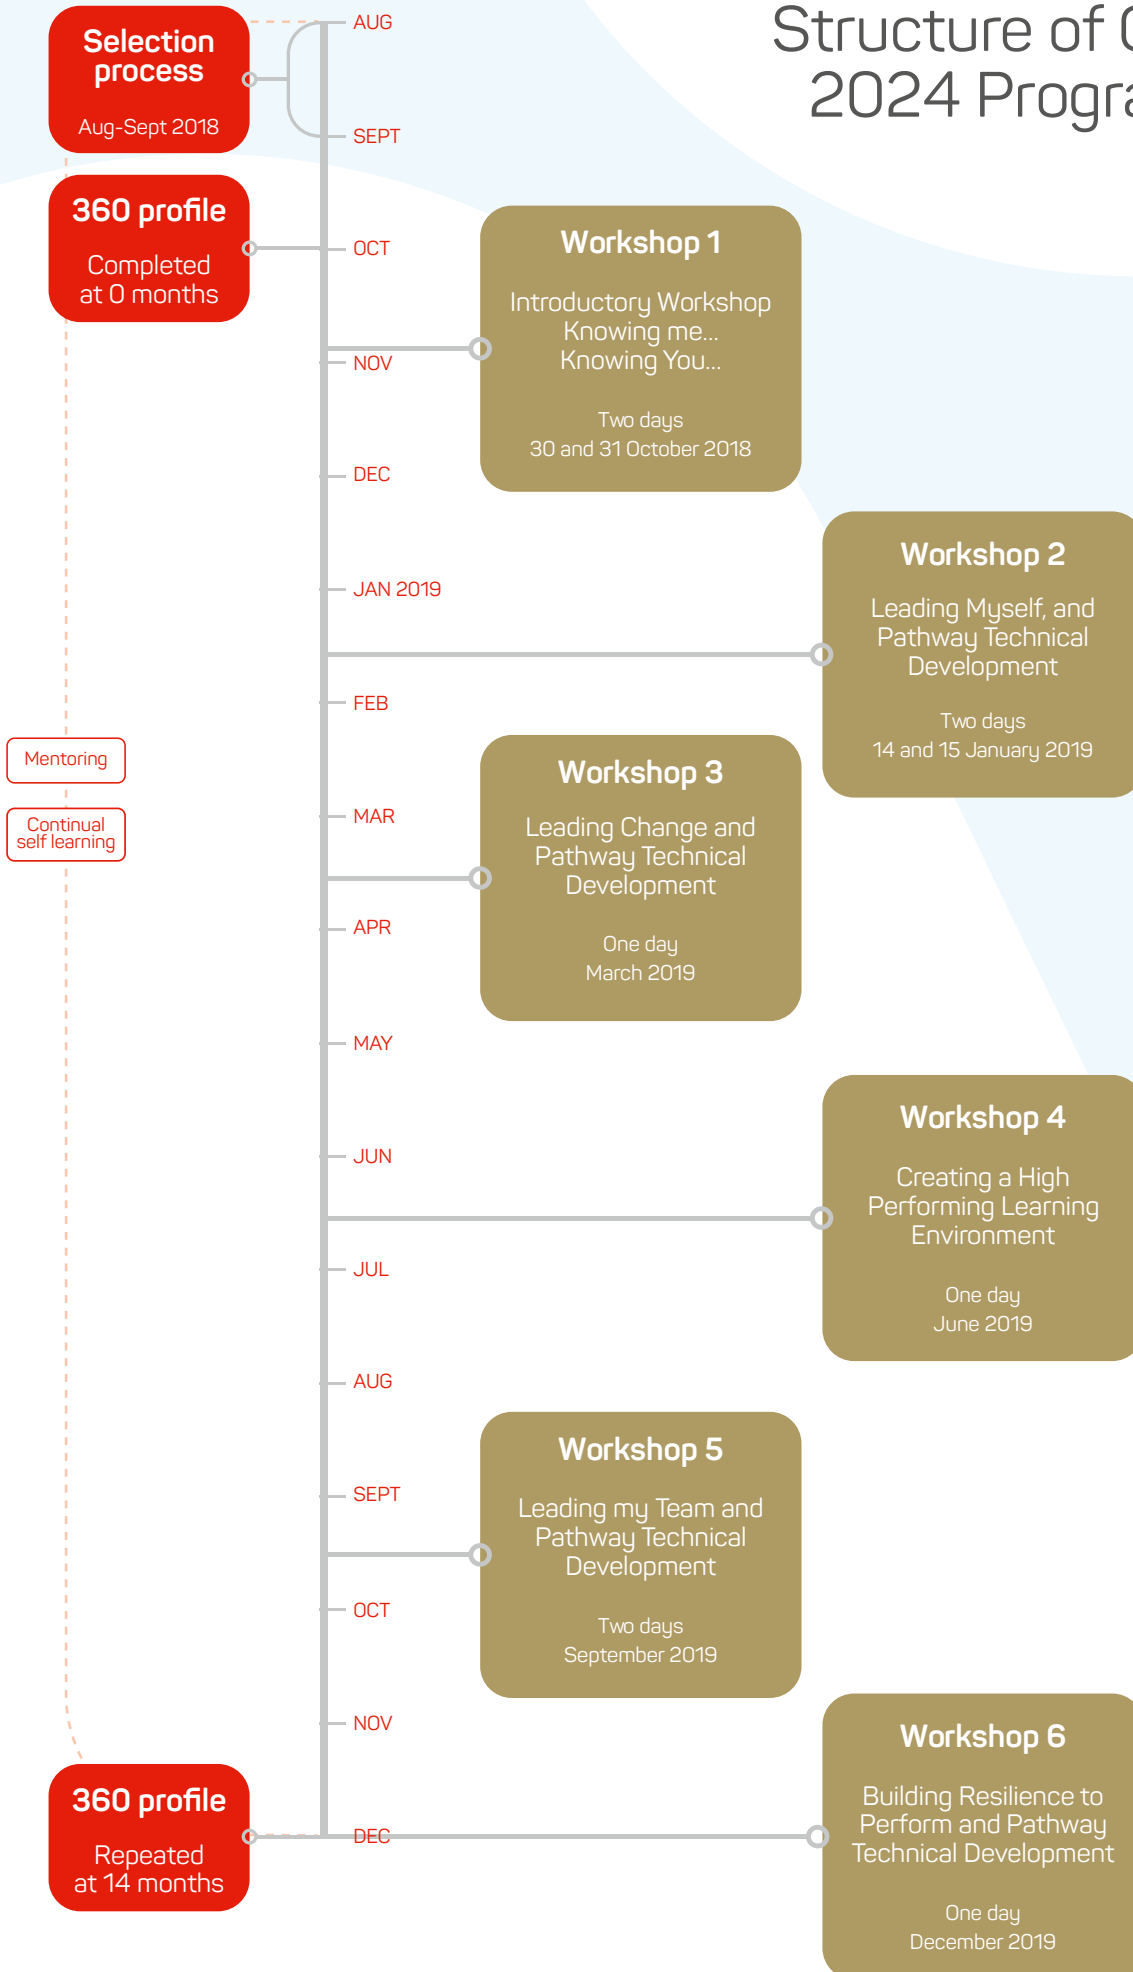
Structure of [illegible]
2024 Progr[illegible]

Selection process
Aug-Sept 2018

AUG

SEPT

360 profile
Completed at 0 months

OCT

Workshop 1
Introductory Workshop
Knowing me...
Knowing You...
Two days
30 and 31 October 2018

NOV

DEC

JAN 2019

Workshop 2
Leading Myself, and Pathway Technical Development
Two days
14 and 15 January 2019

FEB

Mentoring

Continual self learning

MAR

Workshop 3
Leading Change and Pathway Technical Development
One day
March 2019

APR

MAY

JUN

Workshop 4
Creating a High Performing Learning Environment
One day
June 2019

JUL

AUG

SEPT

Workshop 5
Leading my Team and Pathway Technical Development
Two days
September 2019

OCT

NOV

360 profile
Repeated at 14 months

DEC

Workshop 6
Building Resilience to Perform and Pathway Technical Development
One day
December 2019